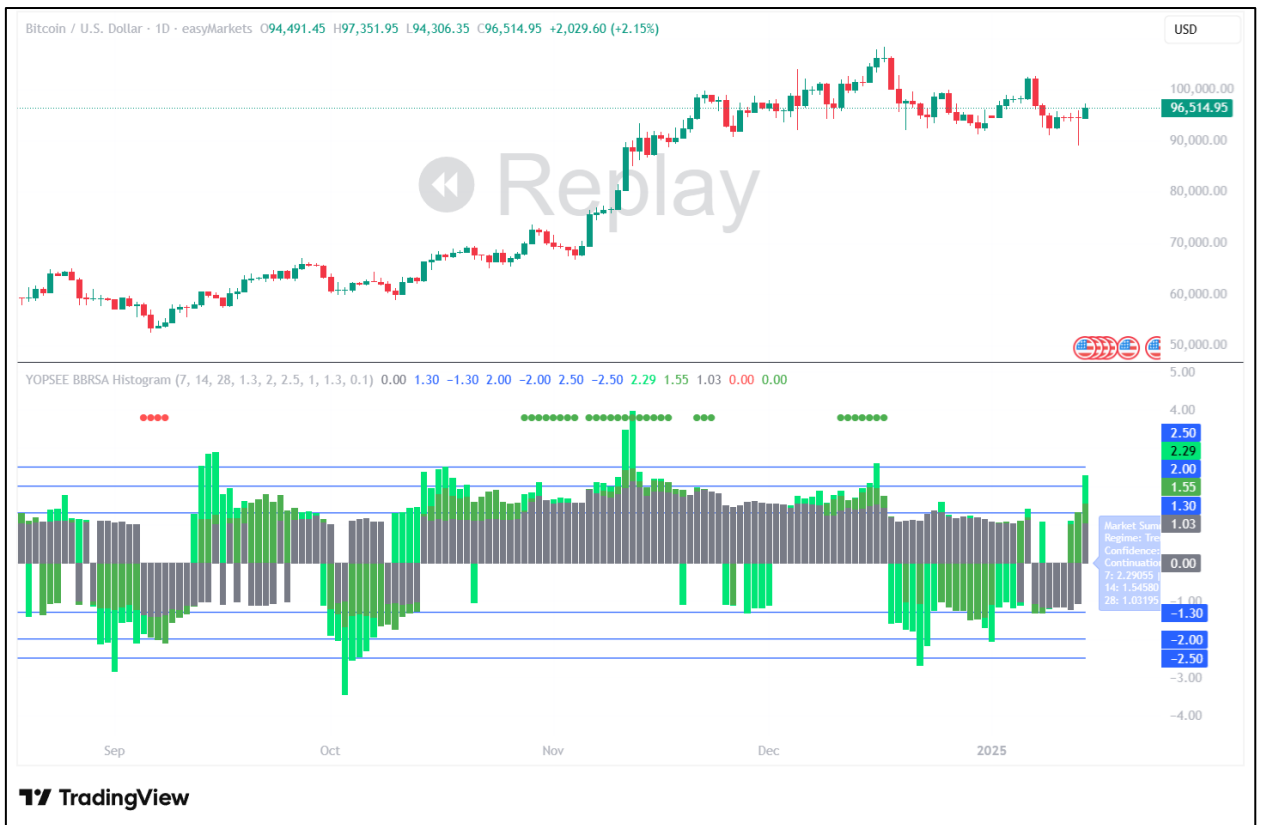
Bitcoin / U.S. Dollar · 1D · easyMarkets O94,491.45 H97,351.95 L94,306.35 C96,514.95 +2,029.60 (+2.15%)

USD

Replay

100,000.00
96,514.95
90,000.00
80,000.00
70,000.00
60,000.00
50,000.00

YOPSEE BBRSA Histogram (7, 14, 28, 1.3, 2, 2.5, 1, 1.3, 0.1) 0.00 1.30 −1.30 2.00 −2.00 2.50 −2.50 2.29 1.55 1.03 0.00 0.00

5.00
4.00
2.50
2.29
2.00
1.55
1.30
1.03
0.00
−1.00
−1.30
−2.00
−2.50
−3.00
−4.00

Market Sum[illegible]
Regime: Tre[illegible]
Confidence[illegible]
Continuatio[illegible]
7: 2.29055 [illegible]
14: 1.54580
28: 1.03195

Sep
Oct
Nov
Dec
2025

TradingView